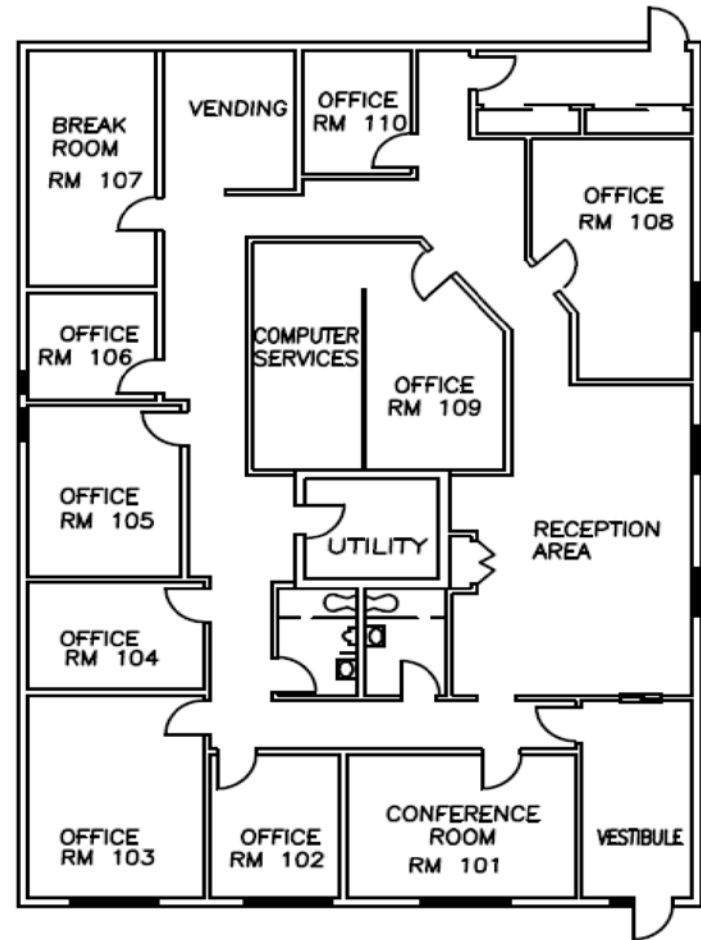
BREAK ROOM RM 107

VENDING

OFFICE RM 110

OFFICE RM 108

OFFICE RM 106

COMPUTER SERVICES

OFFICE RM 109

OFFICE RM 105

UTILITY

RECEPTION AREA

OFFICE RM 104

OFFICE RM 103

OFFICE RM 102

CONFERENCE ROOM RM 101

VESTIBULE